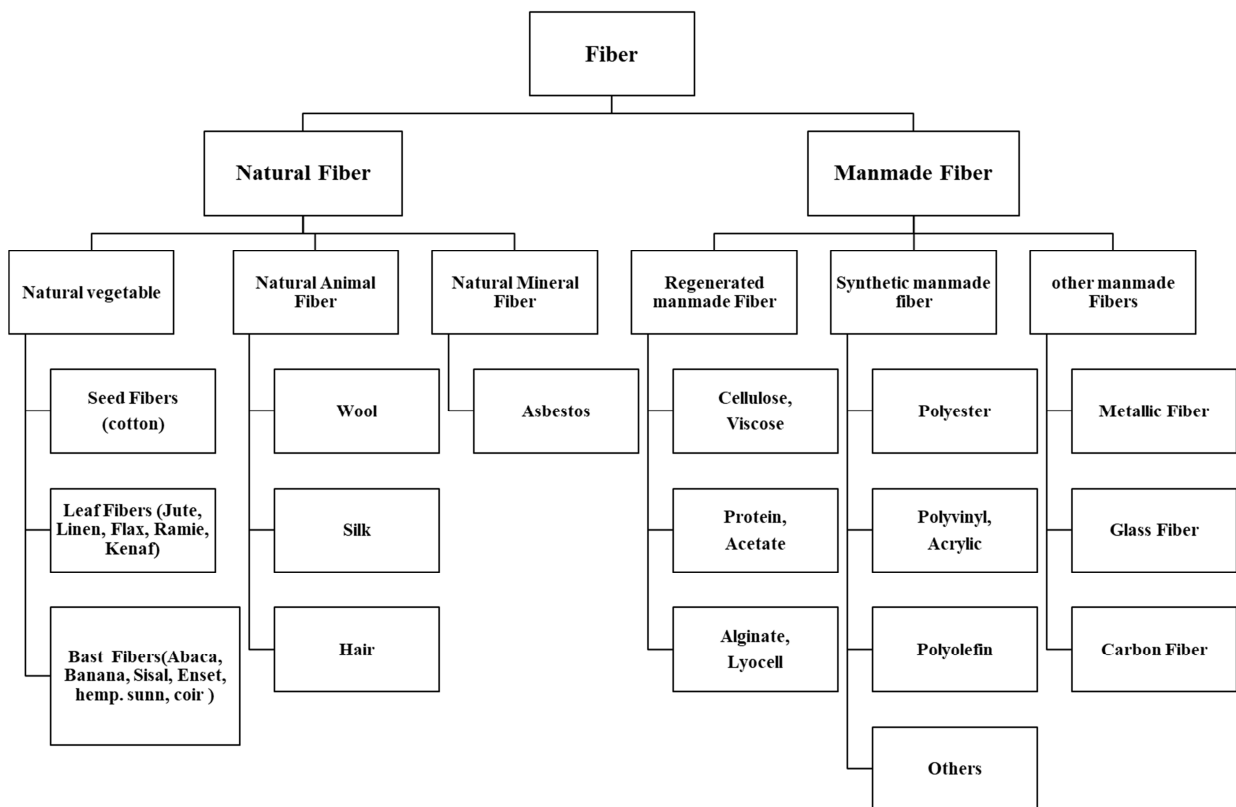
Fiber

Natural Fiber

Manmade Fiber

Natural vegetable

Natural Animal Fiber

Natural Mineral Fiber

Regenerated manmade Fiber

Synthetic manmade fiber

other manmade Fibers

Seed Fibers (cotton)

Leaf Fibers (Jute, Linen, Flax, Ramie, Kenaf)

Bast Fibers(Abaca, Banana, Sisal, Enset, hemp. sunn, coir )

Wool

Silk

Hair

Asbestos

Cellulose, Viscose

Protein, Acetate

Alginate, Lyocell

Polyester

Polyvinyl, Acrylic

Polyolefin

Others

Metallic Fiber

Glass Fiber

Carbon Fiber